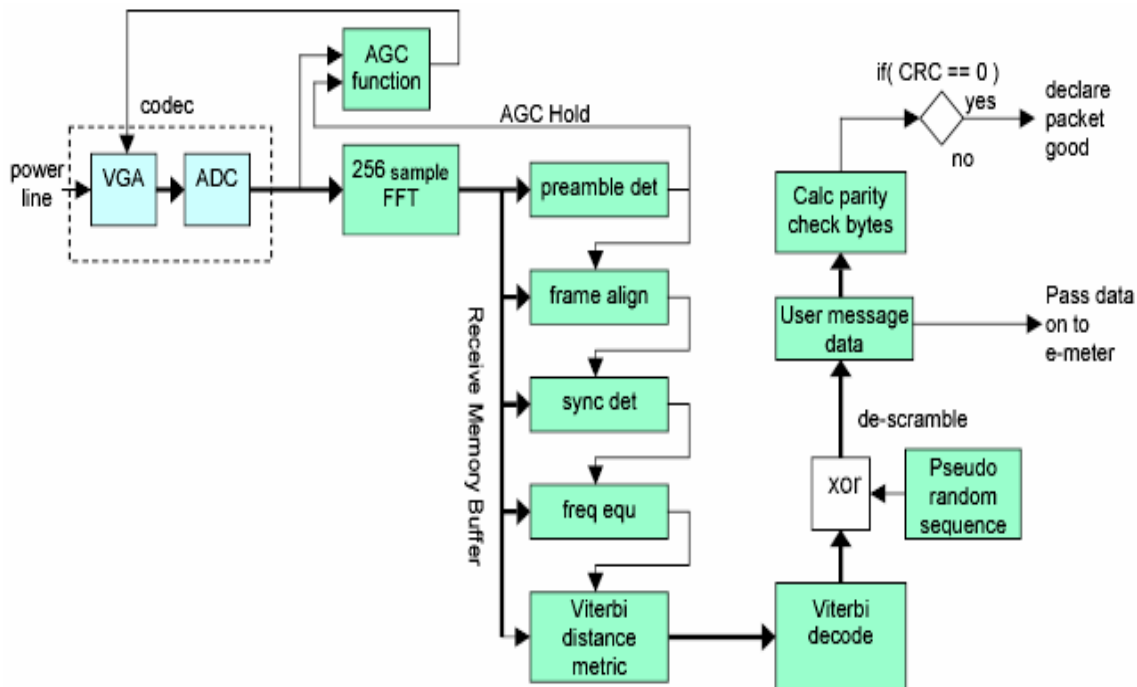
AGC function

codec

AGC Hold

if( CRC == 0 )

yes

declare packet good

no

power line

VGA

ADC

256 sample FFT

preamble det

Calc parity check bytes

frame align

User message data

Pass data on to e-meter

Receive Memory Buffer

sync det

de-scramble

freq equ

xor

Pseudo random sequence

Viterbi distance metric

Viterbi decode